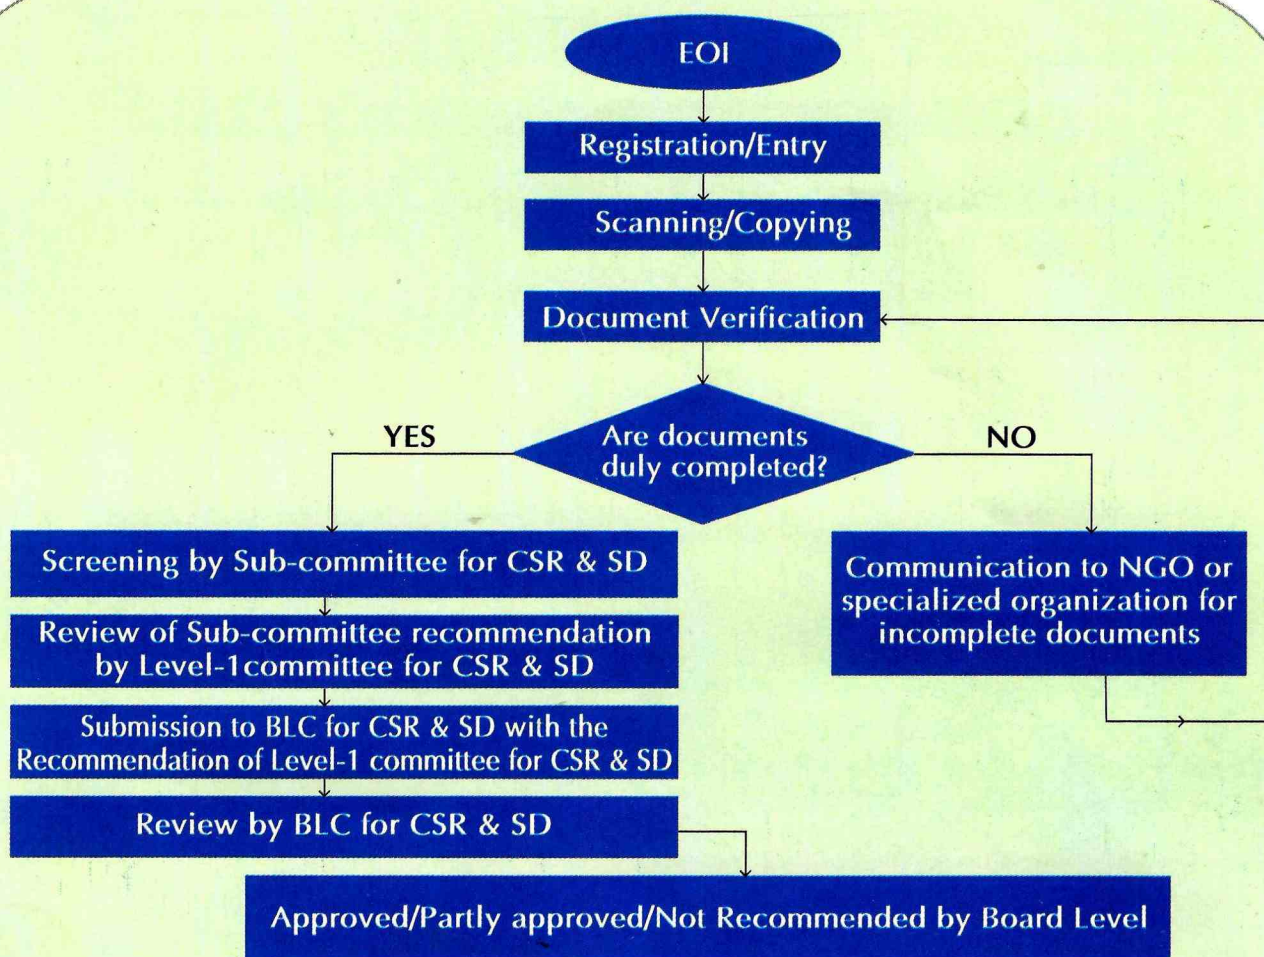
EOI

Registration/Entry

Scanning/Copying

Document Verification

Are documents duly completed?

YES

NO

Screening by Sub-committee for CSR & SD

Review of Sub-committee recommendation by Level-1committee for CSR & SD

Submission to BLC for CSR & SD with the Recommendation of Level-1 committee for CSR & SD

Review by BLC for CSR & SD

Communication to NGO or specialized organization for incomplete documents

Approved/Partly approved/Not Recommended by Board Level